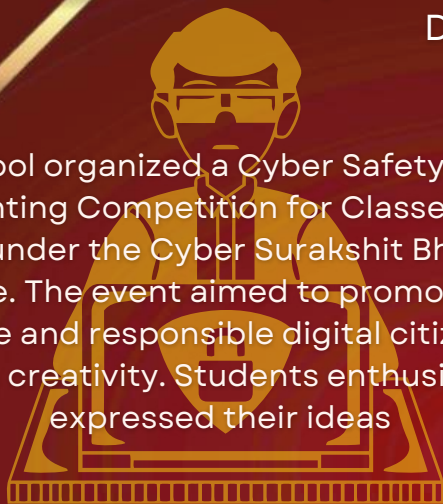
D

ool organized a Cyber Safety
nting Competition for Classe
under the Cyber Surakshit Bh
e. The event aimed to promo
e and responsible digital citiz
creativity. Students enthusi
expressed their ideas